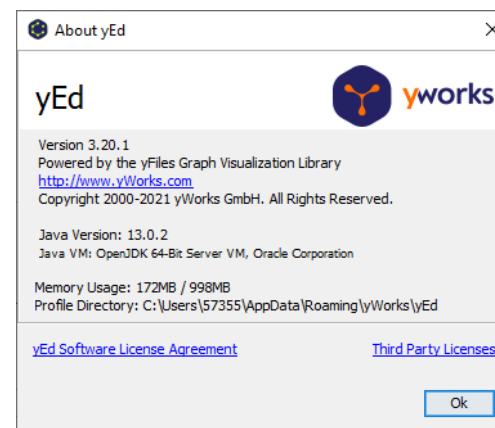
About yEd

yEd

yworks

Version 3.20.1
Powered by the yFiles Graph Visualization Library
http://www.yWorks.com
Copyright 2000-2021 yWorks GmbH. All Rights Reserved.

Java Version: 13.0.2
Java VM: OpenJDK 64-Bit Server VM, Oracle Corporation

Memory Usage: 172MB / 998MB
Profile Directory: C:\Users\57355\AppData\Roaming\yWorks\yEd

yEd Software License Agreement

Third Party Licenses

Ok